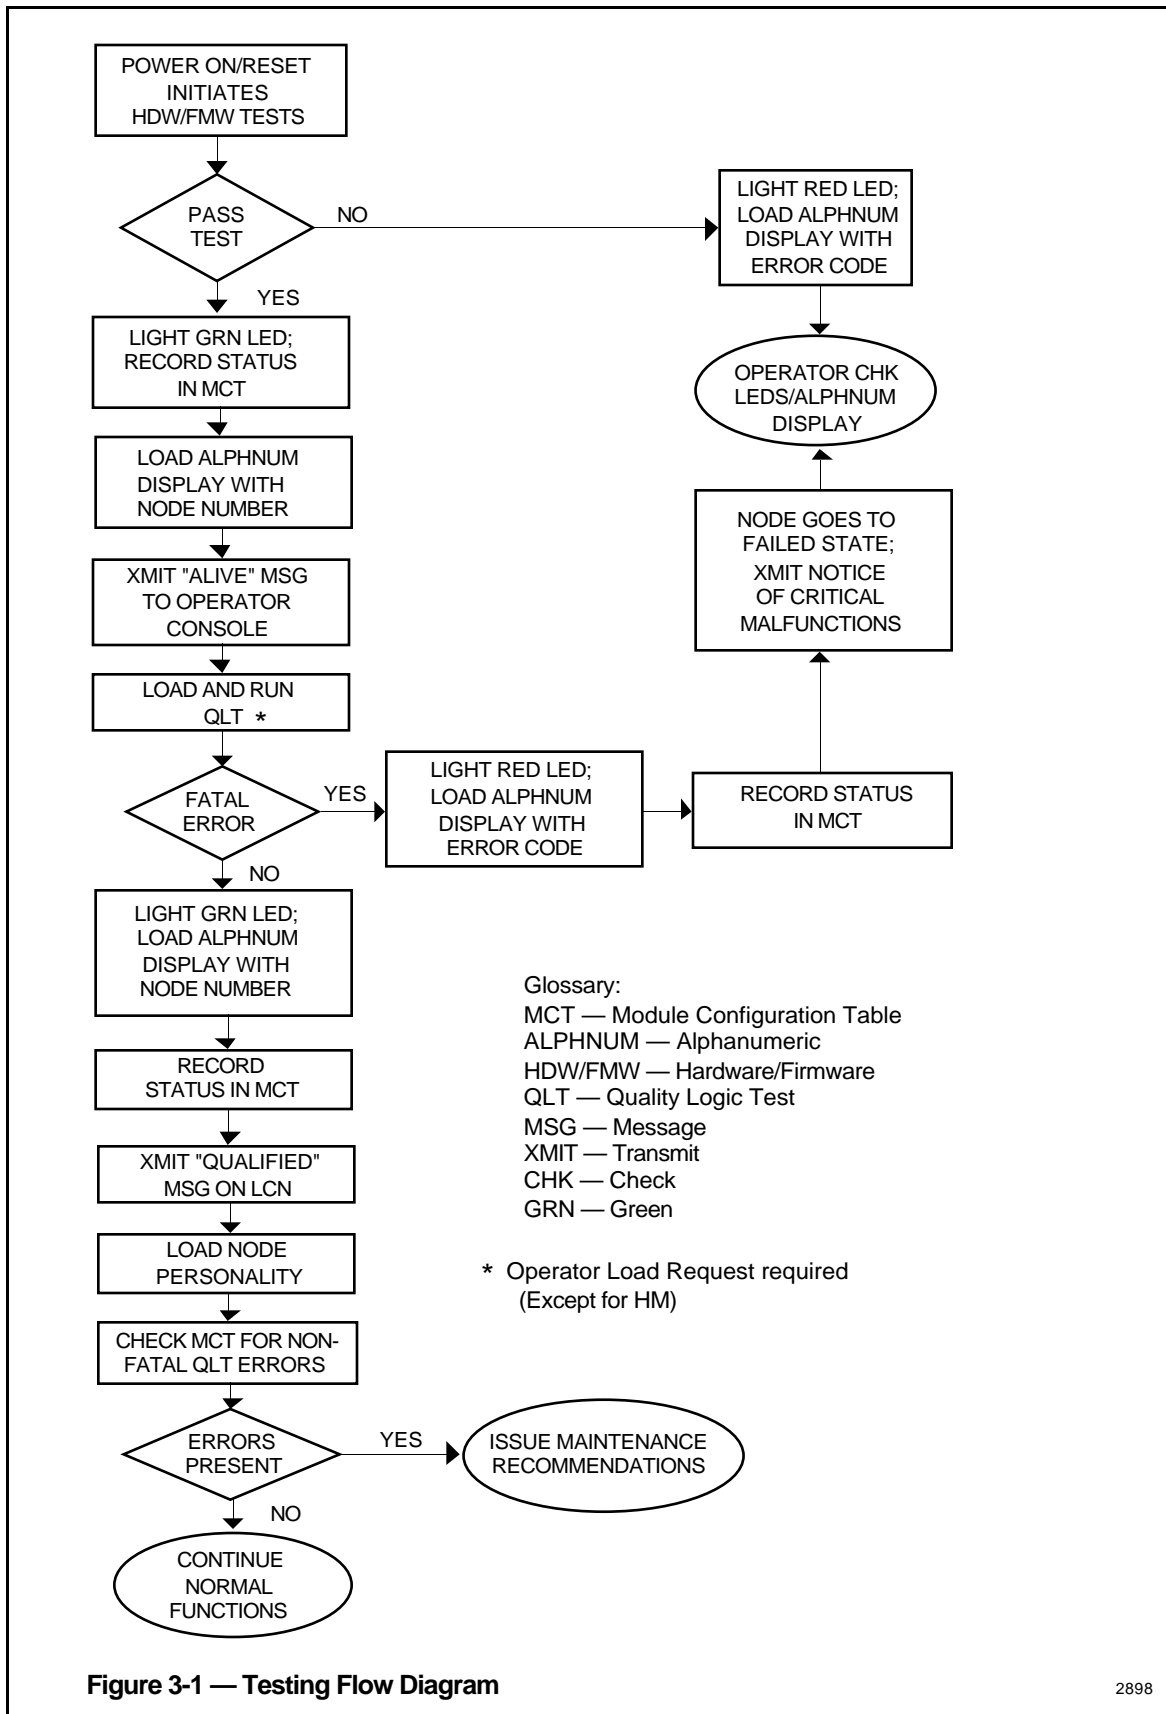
POWER ON/RESET INITIATES HDW/FMW TESTS

PASS TEST

NO

LIGHT RED LED; LOAD ALPHNUM DISPLAY WITH ERROR CODE

YES

LIGHT GRN LED; RECORD STATUS IN MCT

OPERATOR CHK LEDS/ALPHNUM DISPLAY

LOAD ALPHNUM DISPLAY WITH NODE NUMBER

NODE GOES TO FAILED STATE; XMIT NOTICE OF CRITICAL MALFUNCTIONS

XMIT "ALIVE" MSG TO OPERATOR CONSOLE

LOAD AND RUN QLT *

FATAL ERROR

YES

LIGHT RED LED; LOAD ALPHNUM DISPLAY WITH ERROR CODE

RECORD STATUS IN MCT

NO

LIGHT GRN LED; LOAD ALPHNUM DISPLAY WITH NODE NUMBER

Glossary:
MCT — Module Configuration Table
ALPHNUM — Alphanumeric
HDW/FMW — Hardware/Firmware
QLT — Quality Logic Test
MSG — Message
XMIT — Transmit
CHK — Check
GRN — Green

RECORD STATUS IN MCT

XMIT "QUALIFIED" MSG ON LCN

LOAD NODE PERSONALITY

* Operator Load Request required (Except for HM)

CHECK MCT FOR NON-FATAL QLT ERRORS

ERRORS PRESENT

YES

ISSUE MAINTENANCE RECOMMENDATIONS

NO

CONTINUE NORMAL FUNCTIONS

Figure 3-1 — Testing Flow Diagram

2898